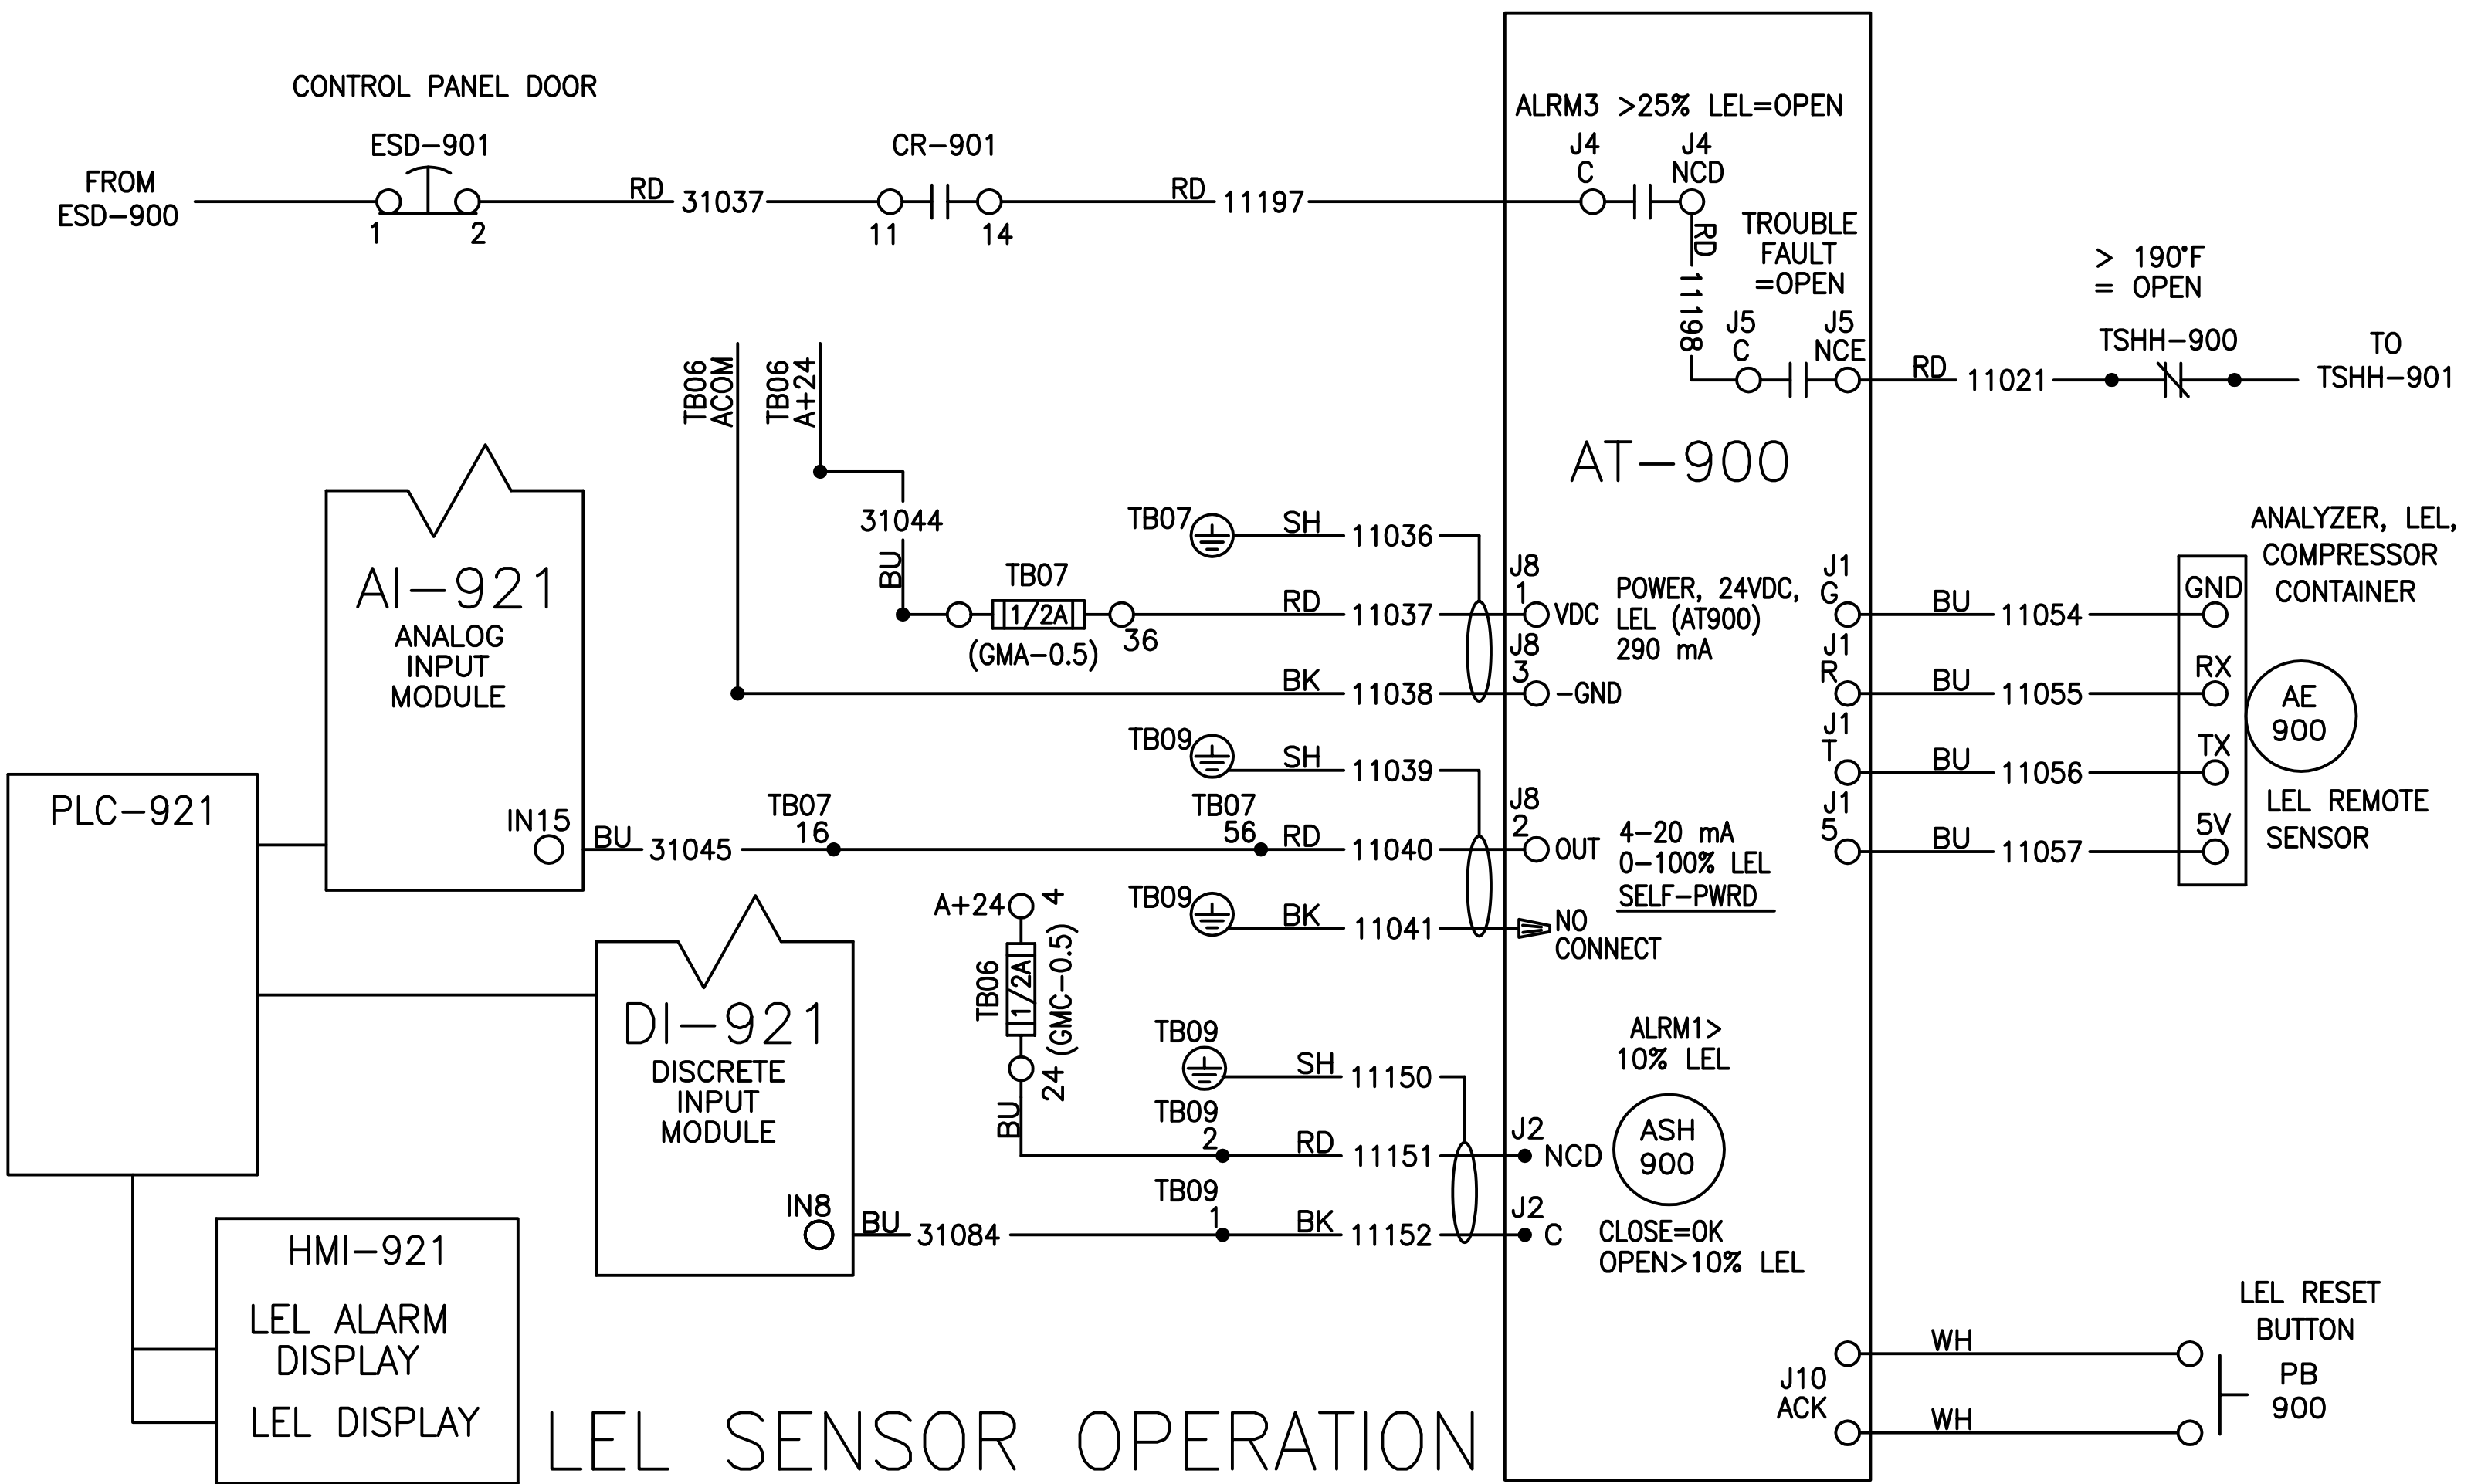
CONTROL PANEL DOOR

FROM ESD–900

ESD–901

1 2

RD 31037

CR–901

11 14

RD 11197

ALRM3 >25% LEL=OPEN

J4 C

J4 NCD

RD 11198

TROUBLE FAULT =OPEN

J5 C

J5 NCE

RD 11021

> 190°F = OPEN

TSHH–900

TO TSHH–901

TB06 ACOM

TB06 A+24

AT–900

AI–921
ANALOG INPUT MODULE

31044

BU

TB07

SH 11036

TB07

[1/2A]

(GMA–0.5)

36

RD 11037

BK 11038

J8 1 VDC

J8 3 –GND

POWER, 24VDC, LEL (AT900) 290 mA

ANALYZER, LEL, COMPRESSOR CONTAINER

J1 G

BU 11054

GND

J1 R

BU 11055

RX

AE 900

J1 T

BU 11056

TX

J1 5

BU 11057

5V

LEL REMOTE SENSOR

PLC–921

IN15

BU 31045

TB07 16

TB07 56

RD 11040

TB09

SH 11039

J8 2 OUT

4–20 mA 0–100% LEL SELF–PWRD

A+24 4

TB09

BK 11041

NO CONNECT

TB06

[1/2A]

(GMC–0.5)

24

BU

DI–921
DISCRETE INPUT MODULE

TB09

SH 11150

ALRM1> 10% LEL

TB09 2

RD 11151

J2 NCD

ASH 900

IN8

BU 31084

TB09 1

BK 11152

J2 C

CLOSE=OK OPEN>10% LEL

HMI–921

LEL ALARM DISPLAY

LEL DISPLAY

LEL SENSOR OPERATION

LEL RESET BUTTON

WH

J10 ACK

WH

PB 900